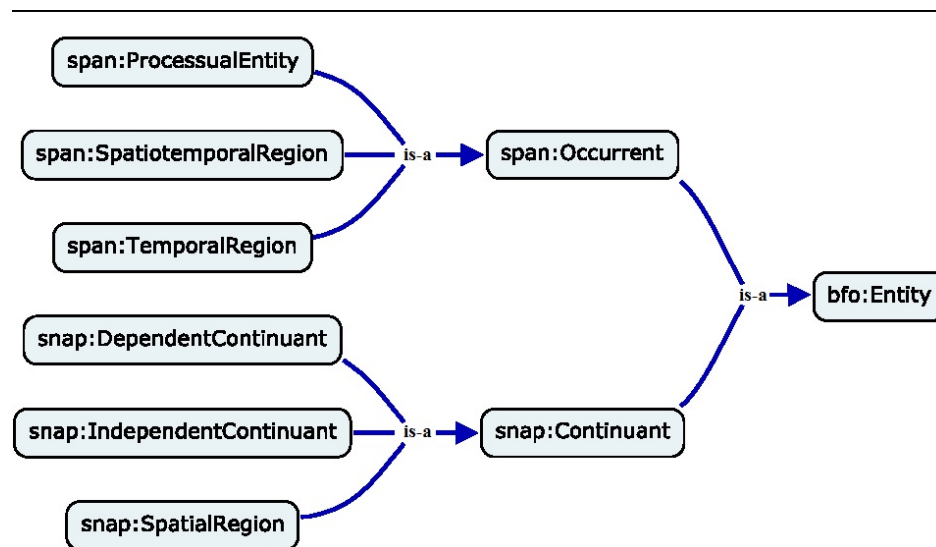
span:ProcessualEntity

span:SpatiotemporalRegion

span:TemporalRegion

is-a

span:Occurrent

is-a

bfo:Entity

snap:DependentContinuant

snap:IndependentContinuant

snap:SpatialRegion

is-a

snap:Continuant